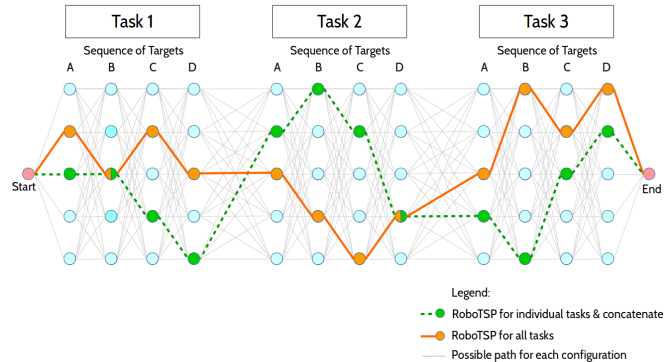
Task 1

Task 2

Task 3

Sequence of Targets

Sequence of Targets

Sequence of Targets

A B C D

A B C D

A B C D

Start

End

Legend:

RoboTSP for individual tasks & concatenate

RoboTSP for all tasks

Possible path for each configuration